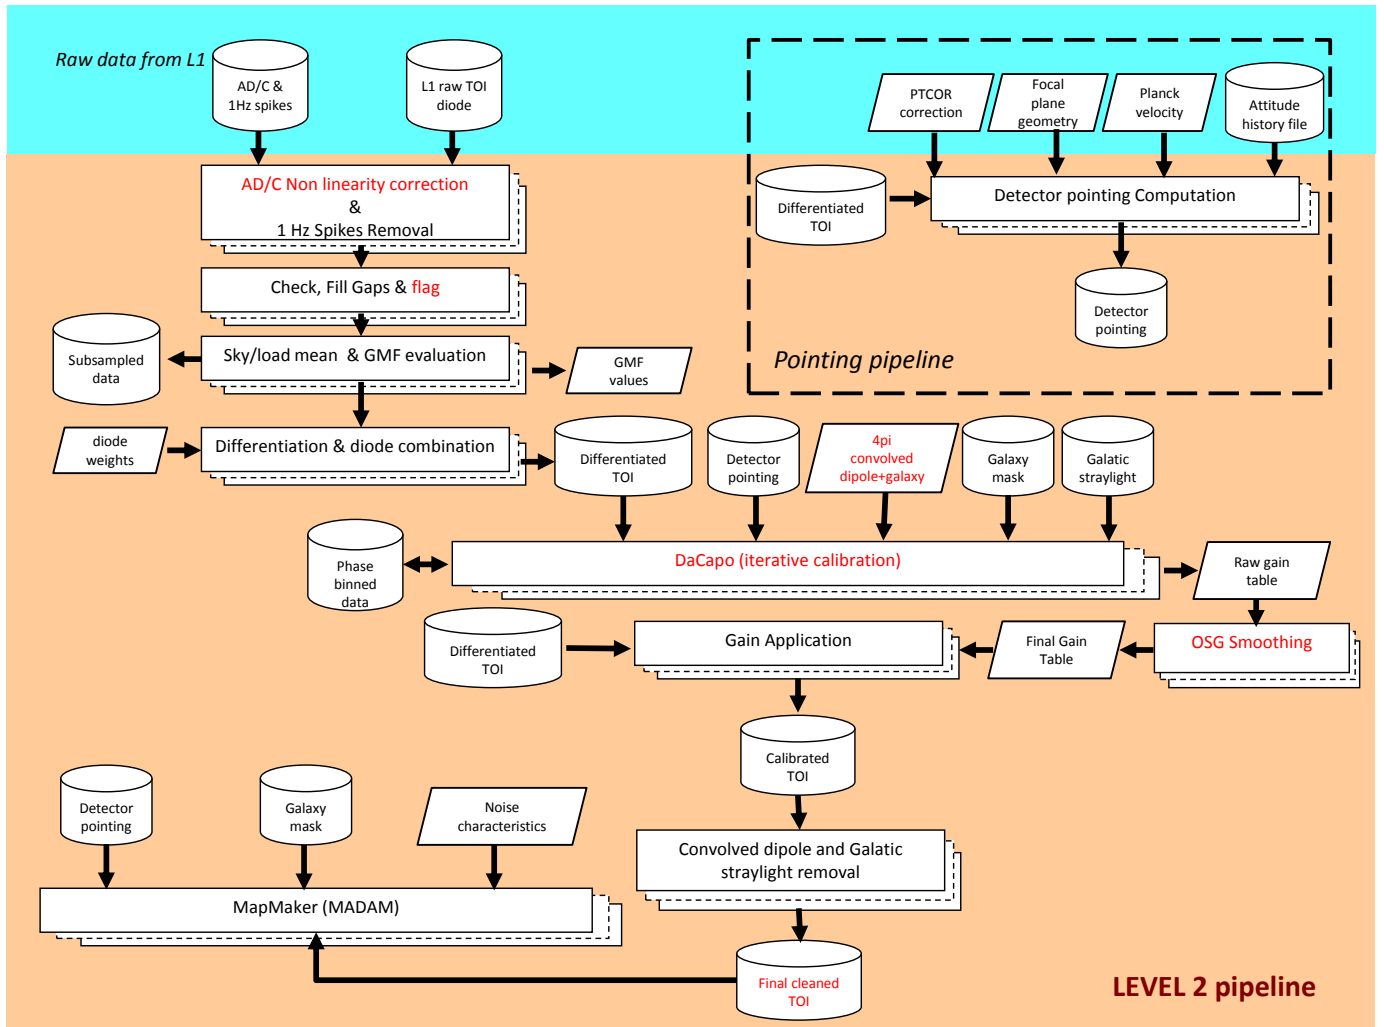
Raw data from L1

AD/C & 1Hz spikes

L1 raw TOI diode

PTCOR correction

Focal plane geometry

Planck velocity

Attitude history file

Differentiated TOI

Detector pointing Computation

Detector pointing

Pointing pipeline

AD/C Non linearity correction & 1 Hz Spikes Removal

Check, Fill Gaps & flag

Subsampled data

Sky/load mean & GMF evaluation

GMF values

diode weights

Differentiation & diode combination

Differentiated TOI

Detector pointing

4pi convolved dipole+galaxy

Galaxy mask

Galatic straylight

Phase binned data

DaCapo (iterative calibration)

Raw gain table

Differentiated TOI

Gain Application

Final Gain Table

OSG Smoothing

Calibrated TOI

Detector pointing

Galaxy mask

Noise characteristics

Convolved dipole and Galatic straylight removal

MapMaker (MADAM)

Final cleaned TOI

LEVEL 2 pipeline